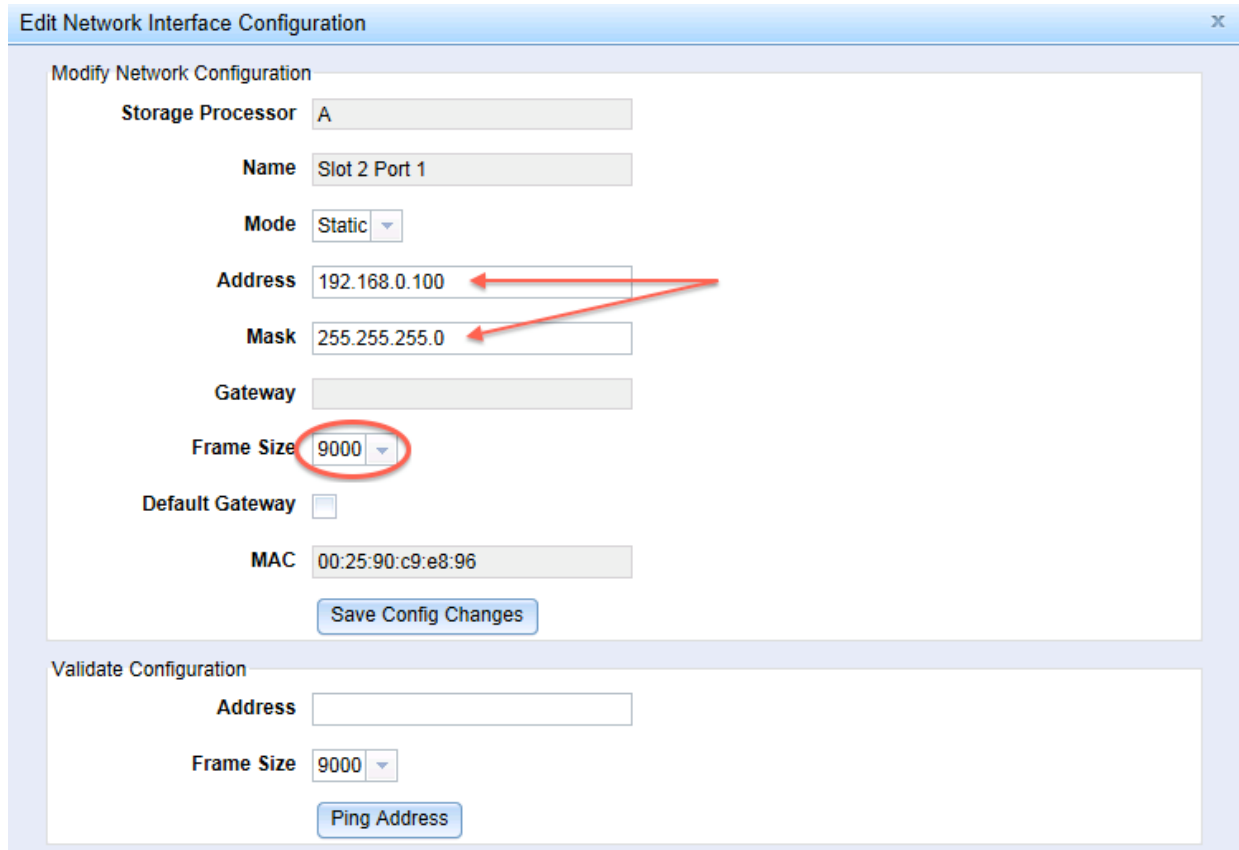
Edit Network Interface Configuration

x

Modify Network Configuration

Storage Processor A

Name Slot 2 Port 1

Mode Static

Address 192.168.0.100

Mask 255.255.255.0

Gateway

Frame Size 9000

Default Gateway

MAC 00:25:90:c9:e8:96

Save Config Changes

Validate Configuration

Address

Frame Size 9000

Ping Address